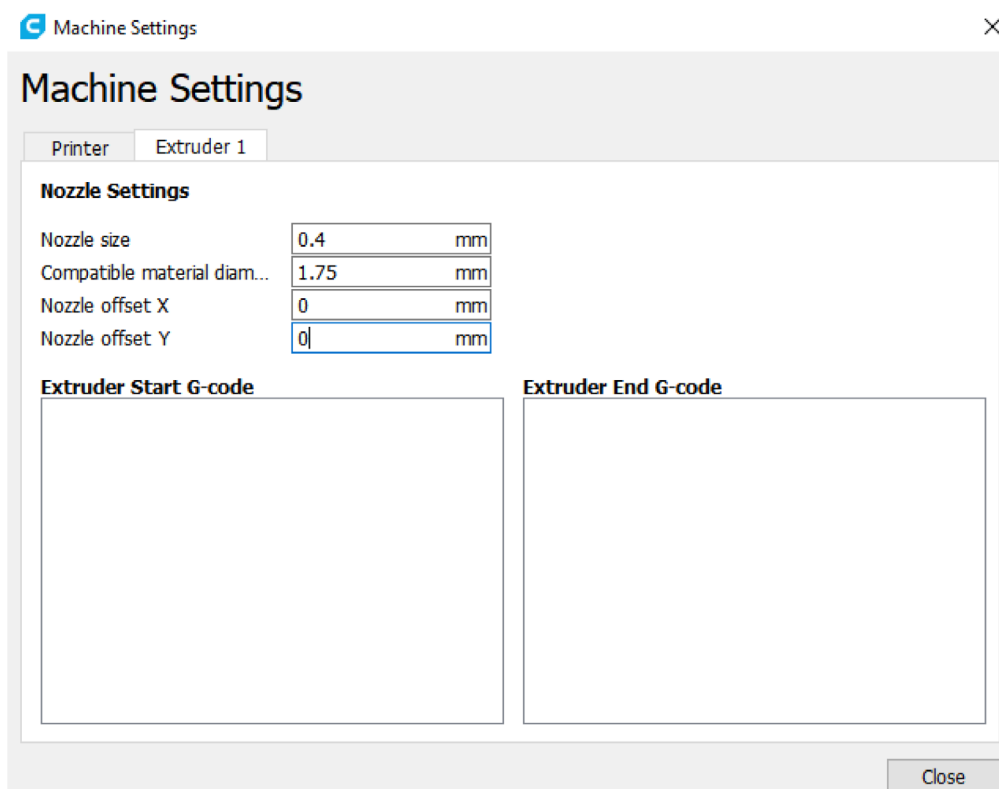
Machine Settings

Machine Settings

Printer | Extruder 1

Nozzle Settings

Nozzle size 0.4 mm
Compatible material diam... 1.75 mm
Nozzle offset X 0 mm
Nozzle offset Y 0 mm

Extruder Start G-code

Extruder End G-code

Close